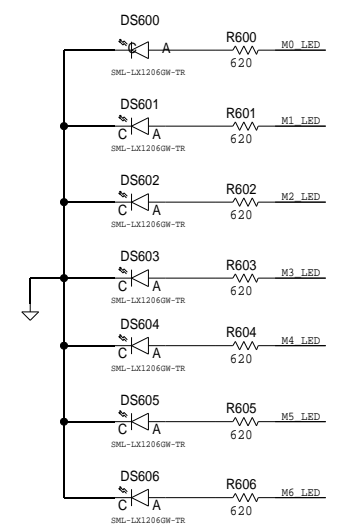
DS600
C A
SML-LX1206GW-TR
R600
620
M0_LED

DS601
C A
SML-LX1206GW-TR
R601
620
M1_LED

DS602
C A
SML-LX1206GW-TR
R602
620
M2_LED

DS603
C A
SML-LX1206GW-TR
R603
620
M3_LED

DS604
C A
SML-LX1206GW-TR
R604
620
M4_LED

DS605
C A
SML-LX1206GW-TR
R605
620
M5_LED

DS606
C A
SML-LX1206GW-TR
R606
620
M6_LED